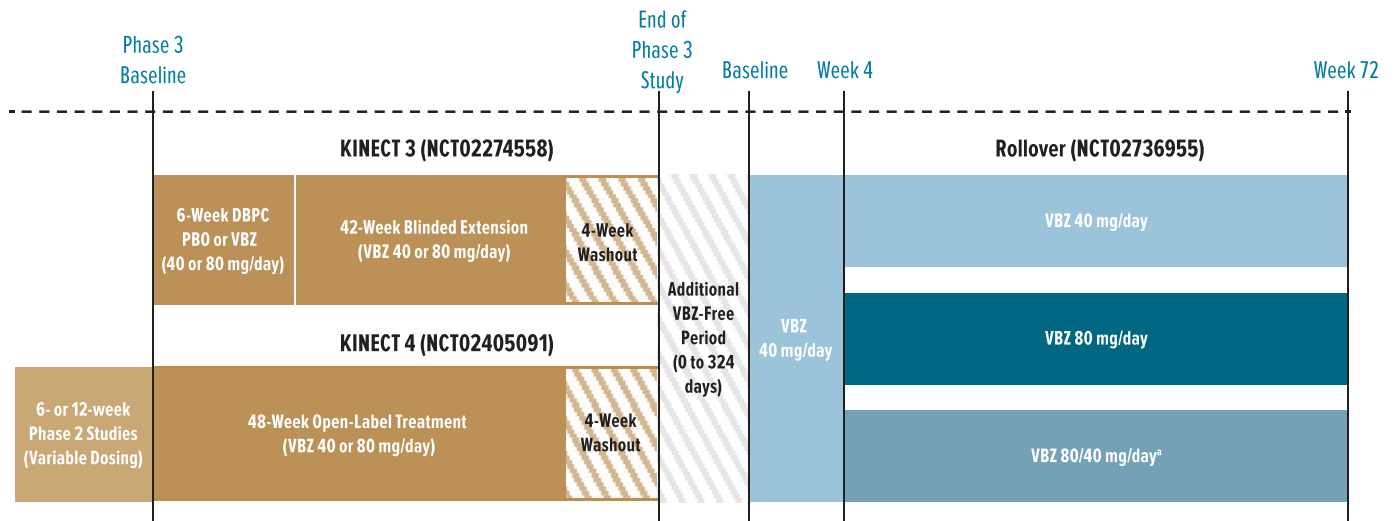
Phase 3 Baseline

End of Phase 3 Study

Baseline

Week 4

Week 72

KINECT 3 (NCT02274558)

6-Week DBPC PBO or VBZ (40 or 80 mg/day)

42-Week Blinded Extension (VBZ 40 or 80 mg/day)

4-Week Washout

KINECT 4 (NCT02405091)

6- or 12-week Phase 2 Studies (Variable Dosing)

48-Week Open-Label Treatment (VBZ 40 or 80 mg/day)

4-Week Washout

Additional VBZ-Free Period (0 to 324 days)

VBZ 40 mg/day

Rollover (NCT02736955)

VBZ 40 mg/day

VBZ 80 mg/day

VBZ 80/40 mg/day$^{a}$